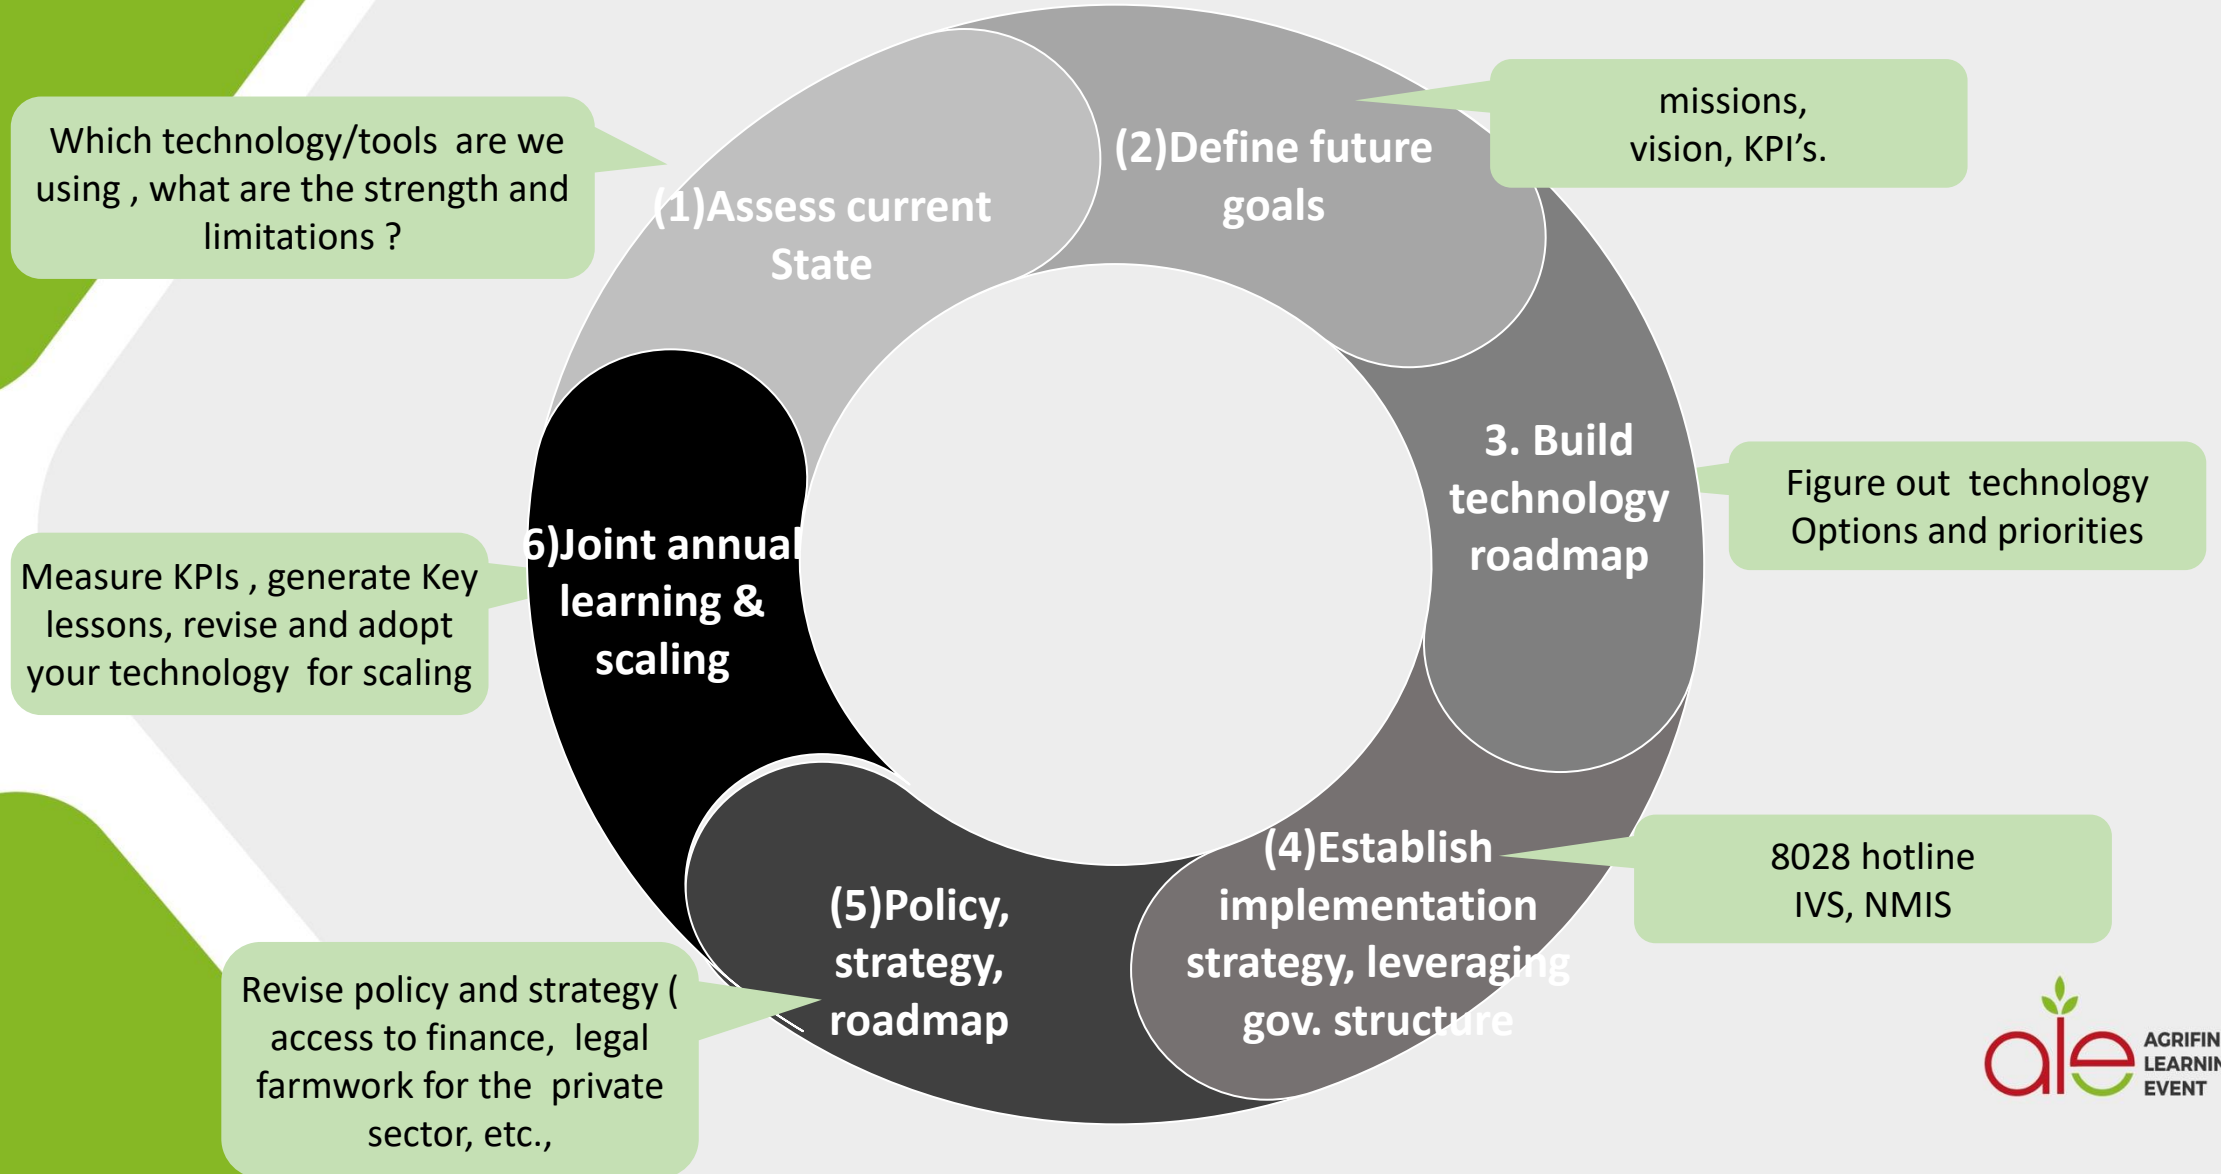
Which technology/tools are we using , what are the strength and limitations ?

(1)Assess current State

(2)Define future goals

missions, vision, KPI’s.

3. Build technology roadmap

Figure out technology Options and priorities

(4)Establish implementation strategy, leveraging gov. structure

8028 hotline IVS, NMIS

(5)Policy, strategy, roadmap

Revise policy and strategy ( access to finance, legal farmwork for the private sector, etc.,

6)Joint annual learning & scaling

Measure KPIs , generate Key lessons, revise and adopt your technology for scaling

ale AGRIFIN LEARNIN EVENT